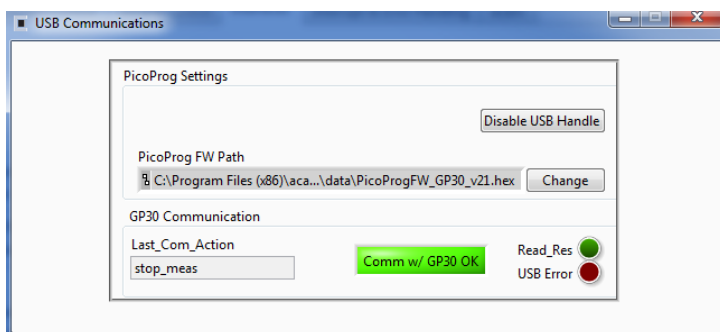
USB Communications

PicoProg Settings

Disable USB Handle

PicoProg FW Path

C:\Program Files (x86)\aca...\data\PicoProgFW_GP30_v21.hex

Change

GP30 Communication

Last_Com_Action

stop_meas

Comm w/ GP30 OK

Read_Res

USB Error